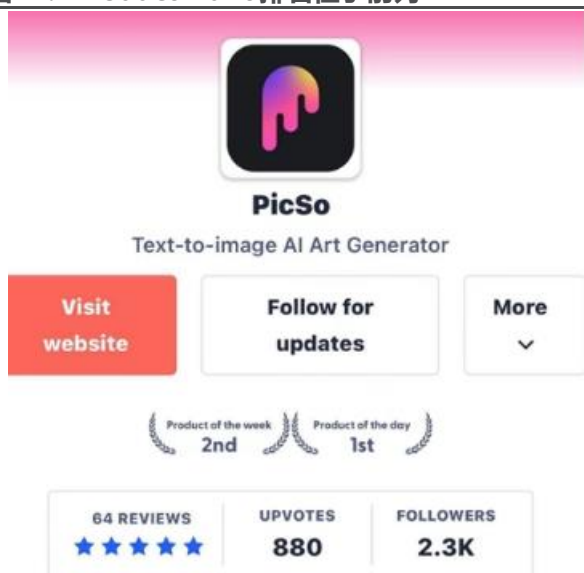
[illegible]

PicSo

Text-to-image AI Art Generator

Visit website

Follow for updates

More

Product of the week
2nd

Product of the day
1st

| 64 REVIEWS | UPVOTES | FOLLOWERS |
|---|---|---|
| ★★★★★ | 880 | 2.3K |